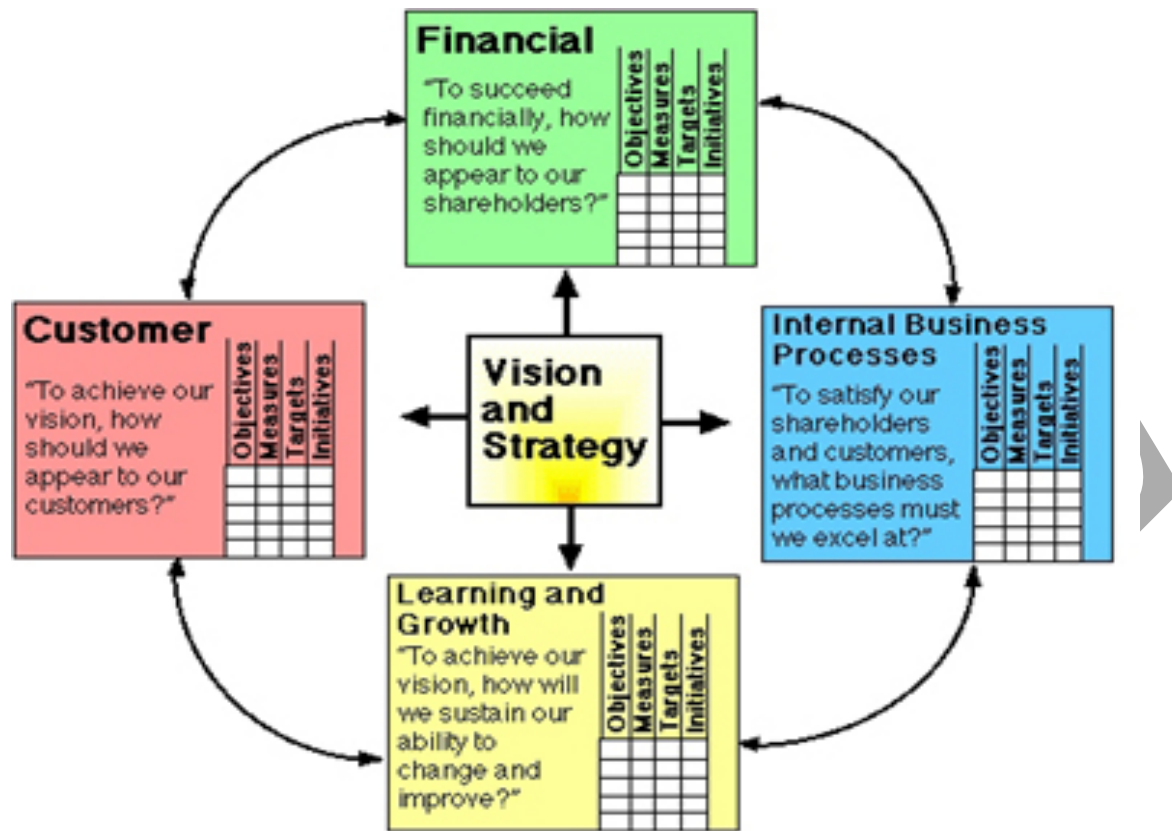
Financial

"To succeed financially, how should we appear to our shareholders?"

| Objectives | Measures | Targets | Initiatives |
|---|---|---|---|
| | | | |

Customer

"To achieve our vision, how should we appear to our customers?"

| Objectives | Measures | Targets | Initiatives |
|---|---|---|---|
| | | | |

Vision and Strategy

Internal Business Processes

"To satisfy our shareholders and customers, what business processes must we excel at?"

| Objectives | Measures | Targets | Initiatives |
|---|---|---|---|
| | | | |

Learning and Growth

"To achieve our vision, how will we sustain our ability to change and improve?"

| Objectives | Measures | Targets | Initiatives |
|---|---|---|---|
| | | | |